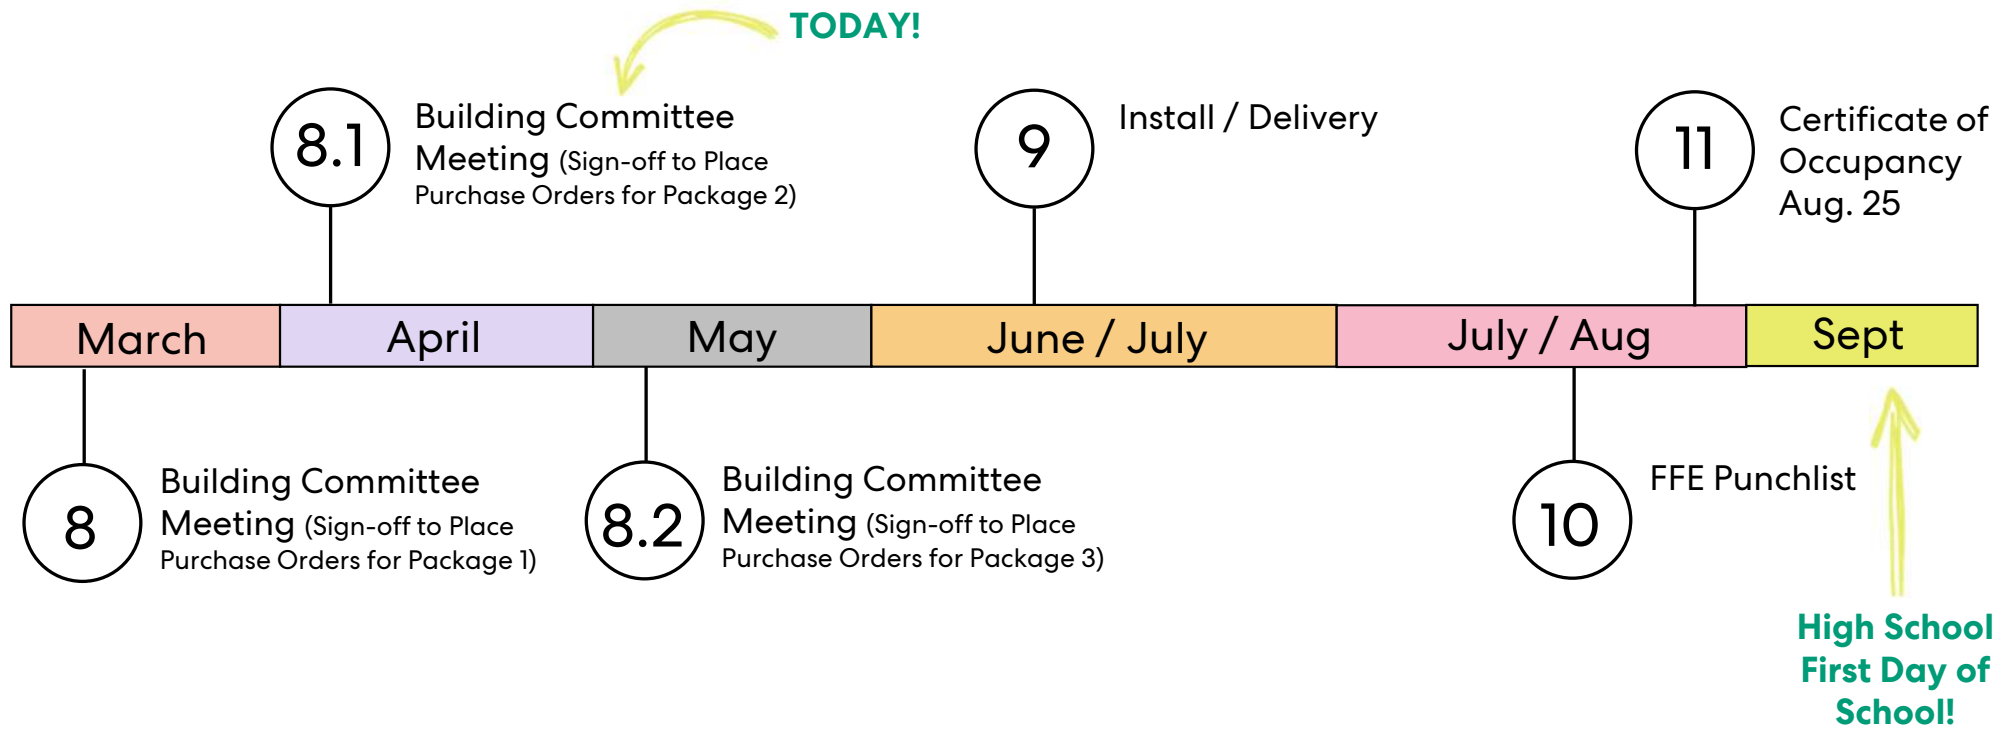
TODAY!

8.1 Building Committee Meeting (Sign-off to Place Purchase Orders for Package 2)

9 Install / Delivery

11 Certificate of Occupancy Aug. 25

| March | April | May | June / July | July / Aug | Sept |
|---|---|---|---|---|---|

8 Building Committee Meeting (Sign-off to Place Purchase Orders for Package 1)

8.2 Building Committee Meeting (Sign-off to Place Purchase Orders for Package 3)

10 FFE Punchlist

High School First Day of School!